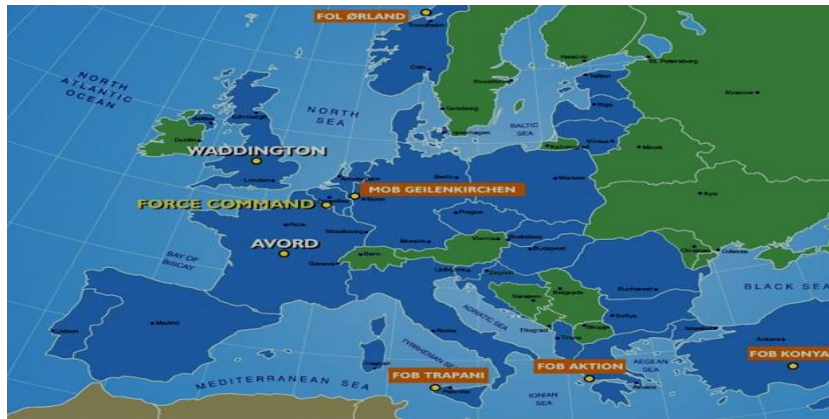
FOL ØRLAND
NORTH ATLANTIC OCEAN
NORTH SEA
BALTIC SEA
WADDINGTON
MOB GEILENKIRCHEN
FORCE COMMAND
AVORD
BAY OF BISCAY
BLACK SEA
ADRIATIC SEA
TYRRHENIAN SEA
AEGEAN SEA
IONIAN SEA
MEDITERRANEAN SEA
FOB TRAPANI
FOB AKTION
FOB KONYA
Dublin
London
Paris
Madrid
Lisbon
Berlin
Warsaw
Prague
Vienna
Budapest
Rome
Bern
Oslo
Stockholm
Helsinki
Tallinn
Riga
Vilnius
Minsk
Moscow
Kyiv
Copenhagen
Bucharest
Sofia
Belgrade
Sarajevo
Athens
Ankara
Tirana
Zagreb
Ljubljana
Bratislava
Chisinau
Odessa
St. Petersburg
Trondheim
Edinburgh
Strasbourg
Munich
Geneva
Brussels
Bonn
Goteborg
Podgorica
Skopje
Istanbul
Izmir
Palermo